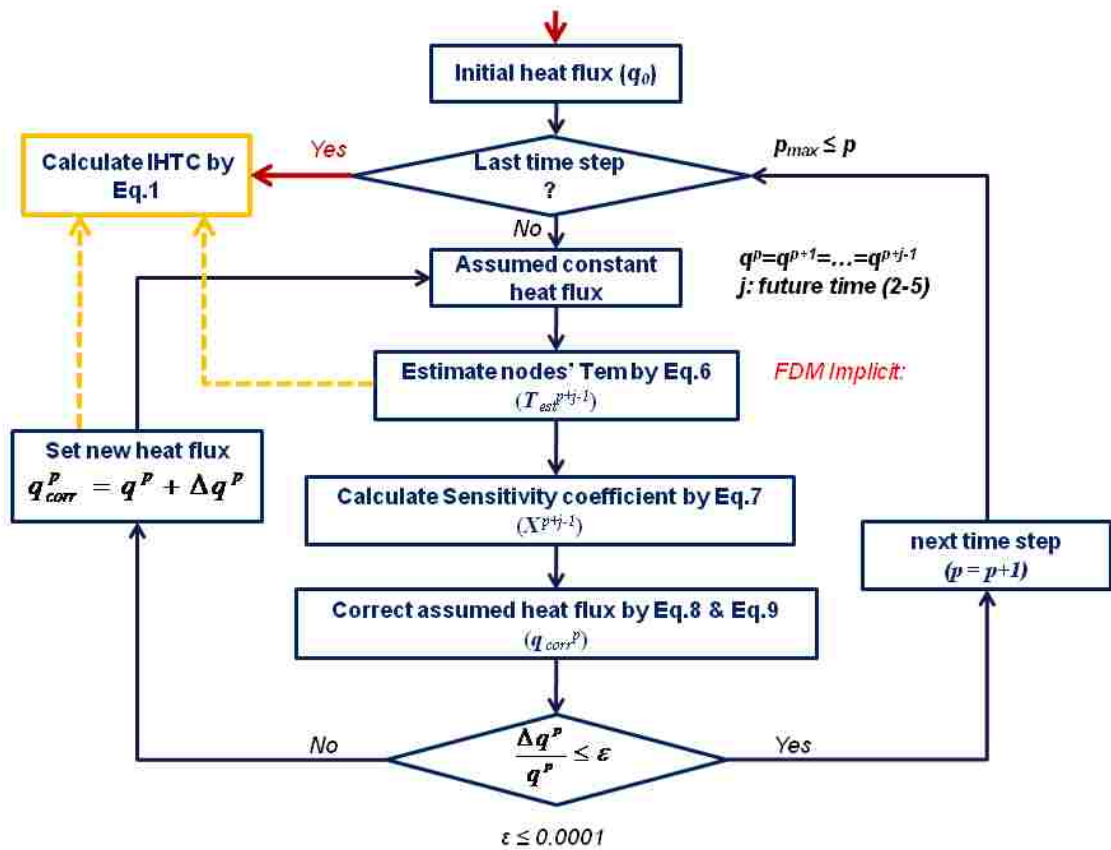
Initial heat flux ($q_0$)

Calculate IHTC by Eq.1

Yes

Last time step ?

$p_{max} \leq p$

No

Assumed constant heat flux

$q^p=q^{p+1}=\ldots=q^{p+j-1}$
j: future time (2-5)

Estimate nodes' Tem by Eq.6
($T_{est}^{p+j-1}$)

FDM Implicit:

Set new heat flux
$q^p_{corr} = q^p + \Delta q^p$

Calculate Sensitivity coefficient by Eq.7
($X^{p+j-1}$)

next time step
($p = p+1$)

Correct assumed heat flux by Eq.8 & Eq.9
($q_{corr}^p$)

No

$\frac{\Delta q^p}{q^p} \leq \varepsilon$

Yes

$\varepsilon \leq 0.0001$